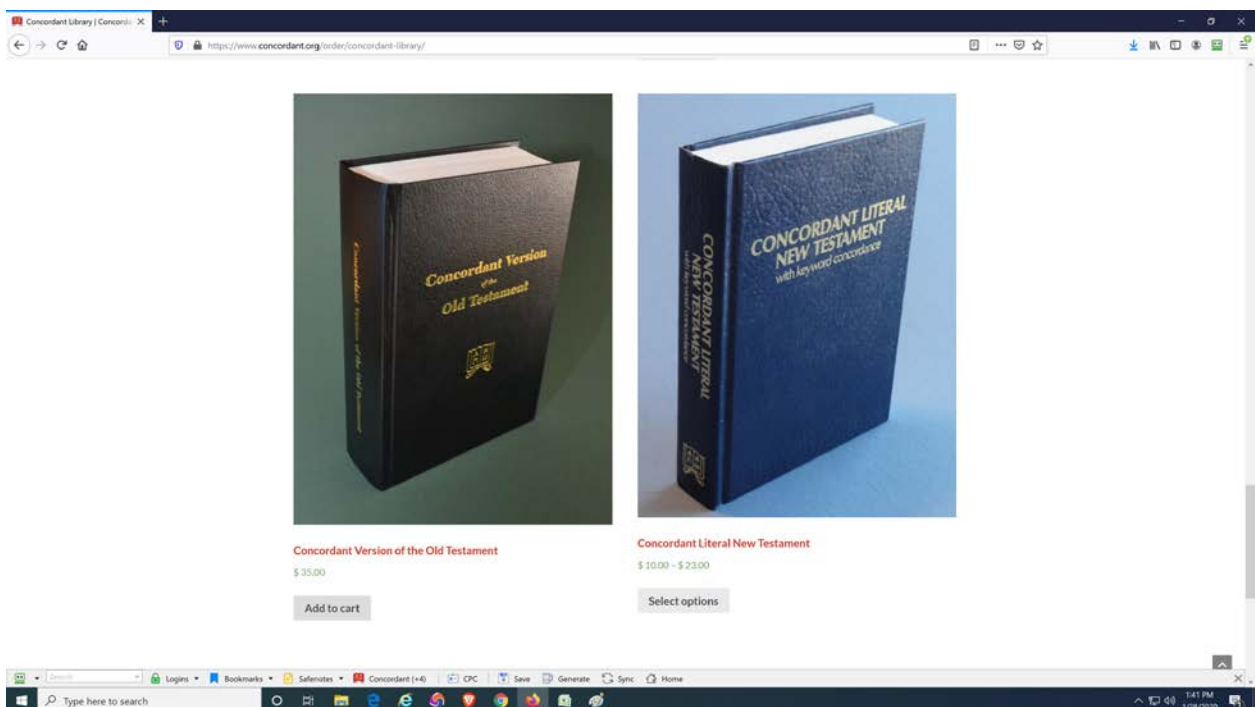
Concordant Library | Concorda

https://www.concordant.org/order/concordant-library/

Concordant Version of the Old Testament

Concordant Version of the Old Testament

CONCORDANT LITERAL NEW TESTAMENT with keyword concordance

CONCORDANT LITERAL NEW TESTAMENT

Concordant Version of the Old Testament

$ 35.00

Add to cart

Concordant Literal New Testament

$ 10.00 – $ 23.00

Select options

Logins Bookmarks Safenotes Concordant (+4) CPC Save Generate Sync Home

Type here to search

1:41 PM